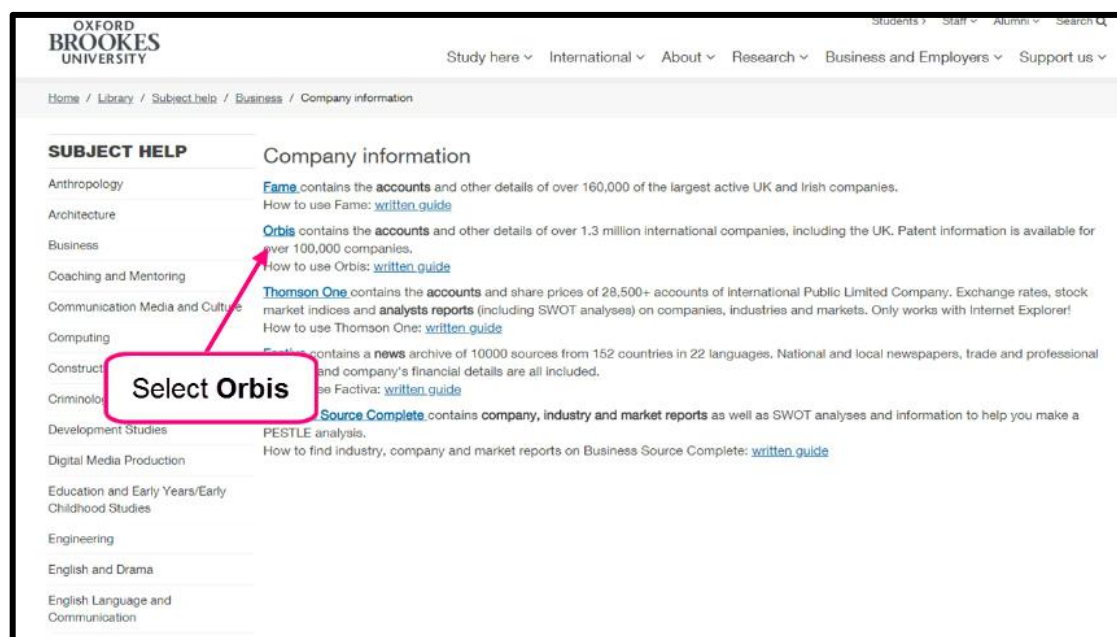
OXFORD BROOKES UNIVERSITY

Students › Staff ⌄ Alumni ⌄ Search

Study here ⌄ International ⌄ About ⌄ Research ⌄ Business and Employers ⌄ Support us ⌄

Home / Library / Subject help / Business / Company information

SUBJECT HELP

Anthropology

Architecture

Business

Coaching and Mentoring

Communication Media and Culture

Computing

Construct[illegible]

Criminolo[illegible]

Development Studies

Digital Media Production

Education and Early Years/Early Childhood Studies

Engineering

English and Drama

English Language and Communication

Company information

Fame contains the accounts and other details of over 160,000 of the largest active UK and Irish companies.
How to use Fame: written guide

Orbis contains the accounts and other details of over 1.3 million international companies, including the UK. Patent information is available for over 100,000 companies.
How to use Orbis: written guide

Thomson One contains the accounts and share prices of 28,500+ accounts of international Public Limited Company. Exchange rates, stock market indices and analysts reports (including SWOT analyses) on companies, industries and markets. Only works with Internet Explorer!
How to use Thomson One: written guide

Factiva contains a news archive of 10000 sources from 152 countries in 22 languages. National and local newspapers, trade and professional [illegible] and company's financial details are all included.
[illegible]se Factiva: written guide

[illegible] Source Complete contains company, industry and market reports as well as SWOT analyses and information to help you make a PESTLE analysis.
How to find industry, company and market reports on Business Source Complete: written guide

Select Orbis